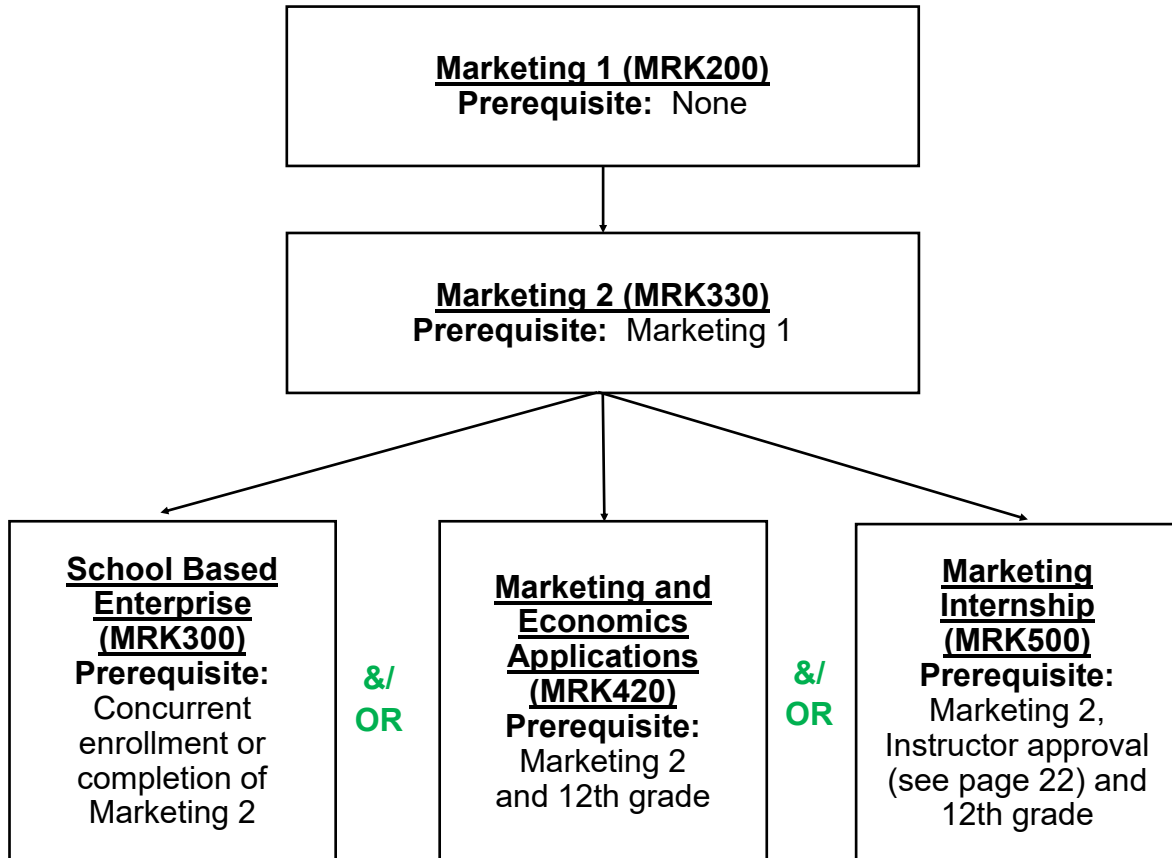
Marketing 1 (MRK200)
Prerequisite: None

Marketing 2 (MRK330)
Prerequisite: Marketing 1

School Based Enterprise (MRK300)
Prerequisite: Concurrent enrollment or completion of Marketing 2

&/ OR

Marketing and Economics Applications (MRK420)
Prerequisite: Marketing 2 and 12th grade

&/ OR

Marketing Internship (MRK500)
Prerequisite: Marketing 2, Instructor approval (see page 22) and 12th grade